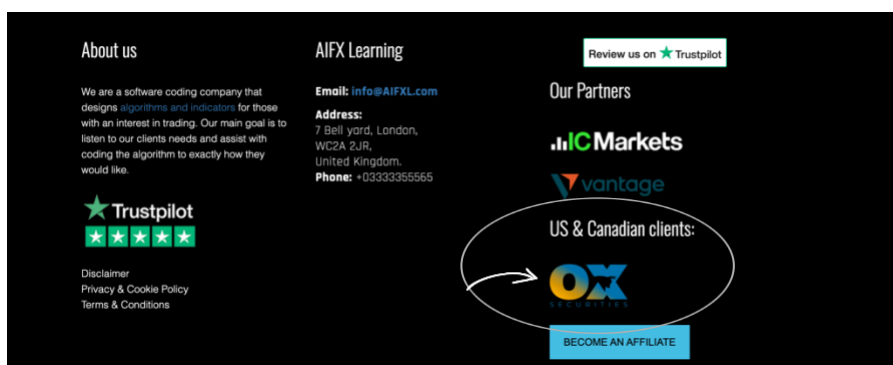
About us

We are a software coding company that designs algorithms and indicators for those with an interest in trading. Our main goal is to listen to our clients needs and assist with coding the algorithm to exactly how they would like.

Trustpilot

Disclaimer
Privacy & Cookie Policy
Terms & Conditions

AIFX Learning

Email: info@AIFXL.com

Address:
7 Bell yard, London,
WC2A 2JR,
United Kingdom.
Phone: +03333355565

Review us on Trustpilot

Our Partners

ICMarkets

vantage

US & Canadian clients:

OX SECURITIES

BECOME AN AFFILIATE